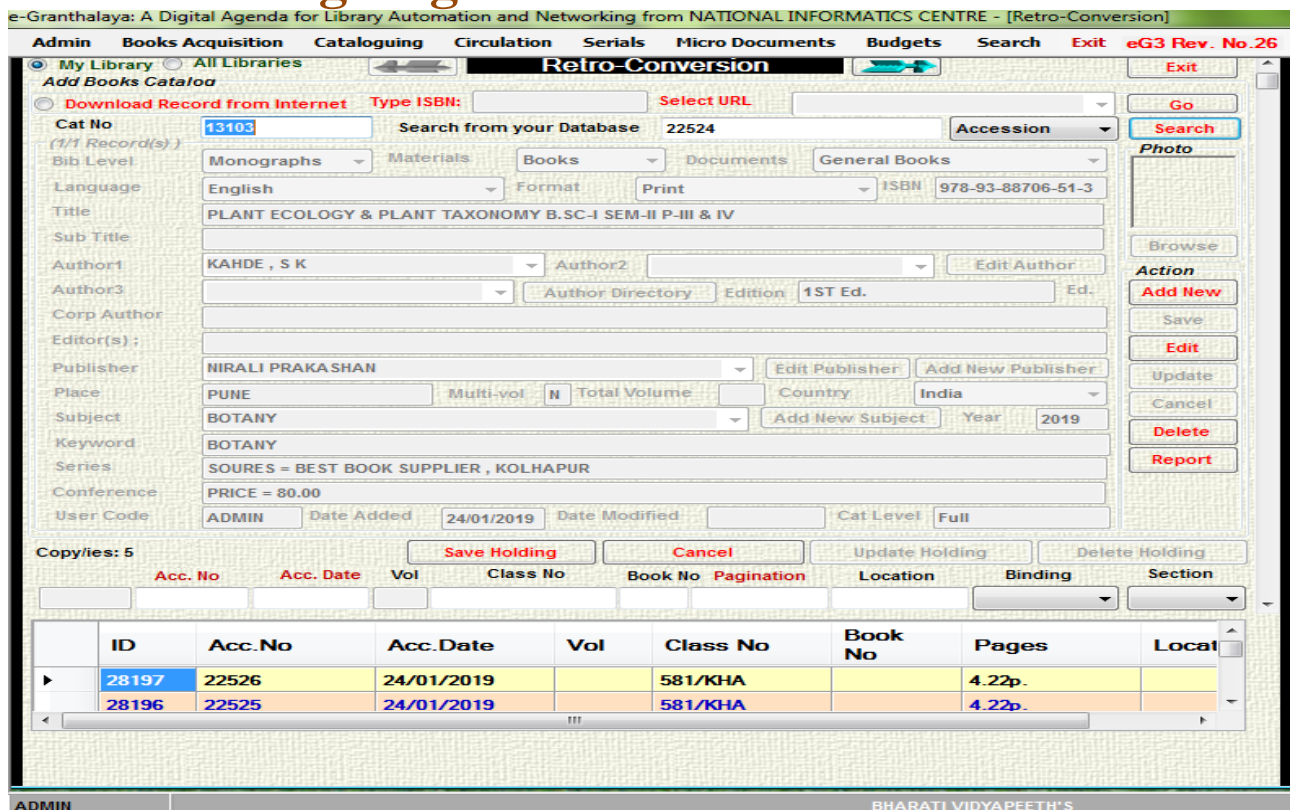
e-Granthalaya: A Digital Agenda for Library Automation and Networking from NATIONAL INFORMATICS CENTRE - [Retro-Conversion]

Admin Books Acquisition Cataloguing Circulation Serials Micro Documents Budgets Search Exit eG3 Rev. No.26

My Library All Libraries
Add Books Catalog
Retro-Conversion
Exit

Download Record from Internet Type ISBN: Select URL Go

Cat No 13103 Search from your Database 22524 Accession Search
(1/1 Record(s) )
Photo

Bib Level Monographs Materials Books Documents General Books
Language English Format Print ISBN 978-93-88706-51-3
Title PLANT ECOLOGY & PLANT TAXONOMY B.SC-I SEM-II P-III & IV
Sub Title
Browse
Author1 KAHDE , S K Author2 Edit Author
Action
Author3 Author Directory Edition 1ST Ed. Ed.
Add New
Corp Author
Save
Editor(s) ;
Edit
Publisher NIRALI PRAKASHAN Edit Publisher Add New Publisher
Update
Place PUNE Multi-vol N Total Volume Country India
Cancel
Subject BOTANY Add New Subject Year 2019
Delete
Keyword BOTANY
Report
Series SOURES = BEST BOOK SUPPLIER , KOLHAPUR
Conference PRICE = 80.00
User Code ADMIN Date Added 24/01/2019 Date Modified Cat Level Full

Copy/ies: 5 Save Holding Cancel Update Holding Delete Holding
Acc. No Acc. Date Vol Class No Book No Pagination Location Binding Section

| ID | Acc.No | Acc.Date | Vol | Class No | Book No | Pages | Locat |
|---|---|---|---|---|---|---|---|
| 28197 | 22526 | 24/01/2019 | | 581/KHA | | 4.22p. | |
| 28196 | 22525 | 24/01/2019 | | 581/KHA | | 4.22p. | |

ADMIN BHARATI VIDYAPEETH'S